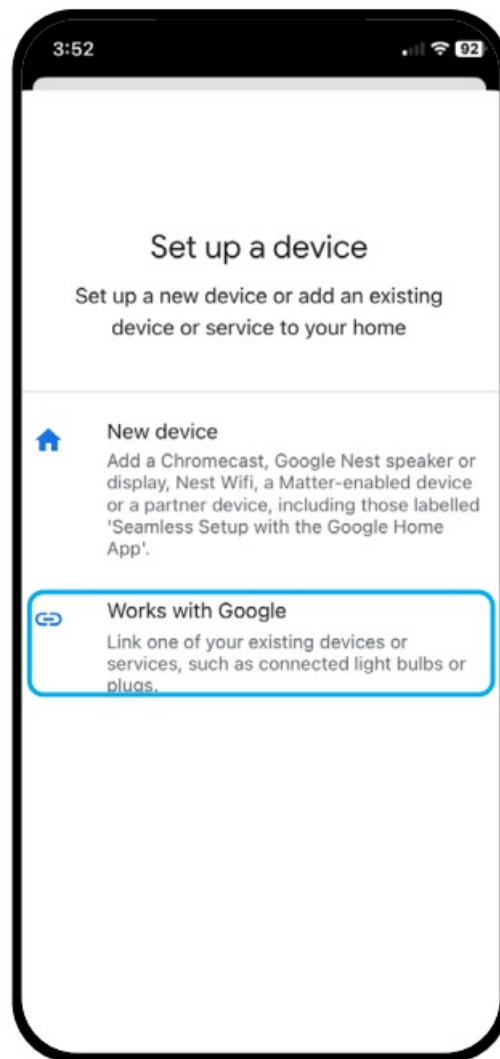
3:52

92

Set up a device

Set up a new device or add an existing device or service to your home

New device

Add a Chromecast, Google Nest speaker or display, Nest Wifi, a Matter-enabled device or a partner device, including those labelled 'Seamless Setup with the Google Home App'.

Works with Google

Link one of your existing devices or services, such as connected light bulbs or plugs.